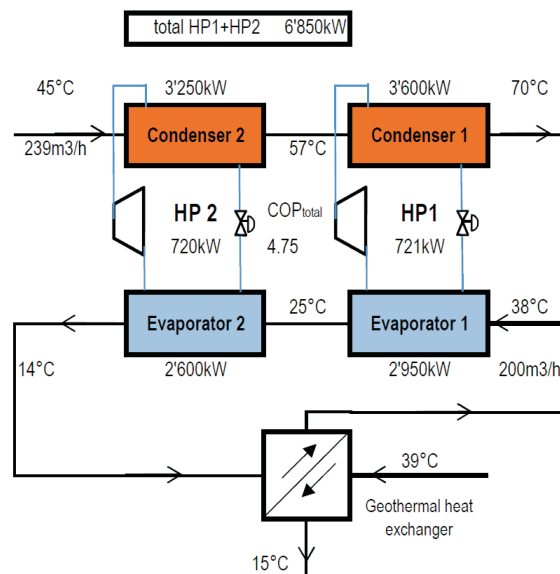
total HP1+HP2 6'850kW

45°C
3'250kW
3'600kW
70°C
239m3/h
Condenser 2
57°C
Condenser 1

HP 2
$COP_{total}$
HP1
720kW
4.75
721kW

25°C
38°C
Evaporator 2
Evaporator 1
14°C
2'600kW
2'950kW
200m3/h

39°C
Geothermal heat exchanger
15°C